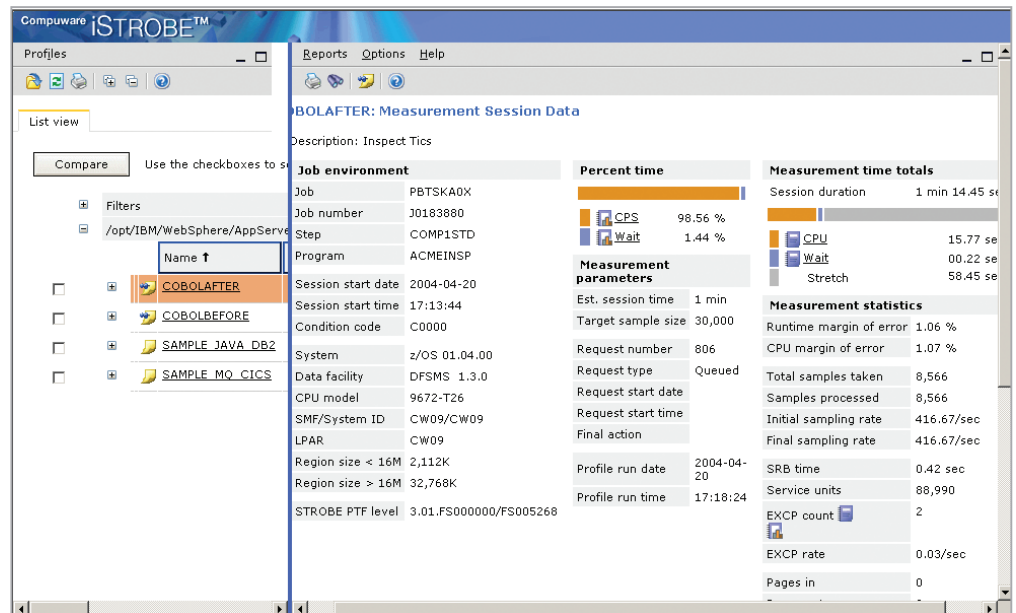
Compuware iSTROBE™

Profiles

List view

Compare Use the checkboxes to s

Filters

/opt/IBM/WebSphere/AppServe

Name ↑

COBOLAFTER

COBOLBEFORE

SAMPLE JAVA DB2

SAMPLE MQ CICS

Reports Options Help

BOLAFTER: Measurement Session Data

Description: Inspect Tics

| Job environment | |
|---|---|
| Job | PBTSKA0X |
| Job number | J0183880 |
| Step | COMP1STD |
| Program | ACMEINSP |
| Session start date | 2004-04-20 |
| Session start time | 17:13:44 |
| Condition code | C0000 |
| System | z/OS 01.04.00 |
| Data facility | DFSMS 1.3.0 |
| CPU model | 9672-T26 |
| SMF/System ID | CW09/CW09 |
| LPAR | CW09 |
| Region size < 16M | 2,112K |
| Region size > 16M | 32,768K |
| STROBE PTF level | 3.01.FS000000/FS005268 |

| Percent time | |
|---|---|
| CPS | 98.56 % |
| Wait | 1.44 % |

| Measurement parameters | |
|---|---|
| Est. session time | 1 min |
| Target sample size | 30,000 |
| Request number | 806 |
| Request type | Queued |
| Request start date | |
| Request start time | |
| Final action | |
| Profile run date | 2004-04-20 |
| Profile run time | 17:18:24 |

| Measurement time totals | |
|---|---|
| Session duration | 1 min 14.45 se |
| CPU | 15.77 se |
| Wait | 00.22 se |
| Stretch | 58.45 se |

| Measurement statistics | |
|---|---|
| Runtime margin of error | 1.06 % |
| CPU margin of error | 1.07 % |
| Total samples taken | 8,566 |
| Samples processed | 8,566 |
| Initial sampling rate | 416.67/sec |
| Final sampling rate | 416.67/sec |
| SRB time | 0.42 sec |
| Service units | 88,990 |
| EXCP count | 2 |
| EXCP rate | 0.03/sec |
| Pages in | 0 |